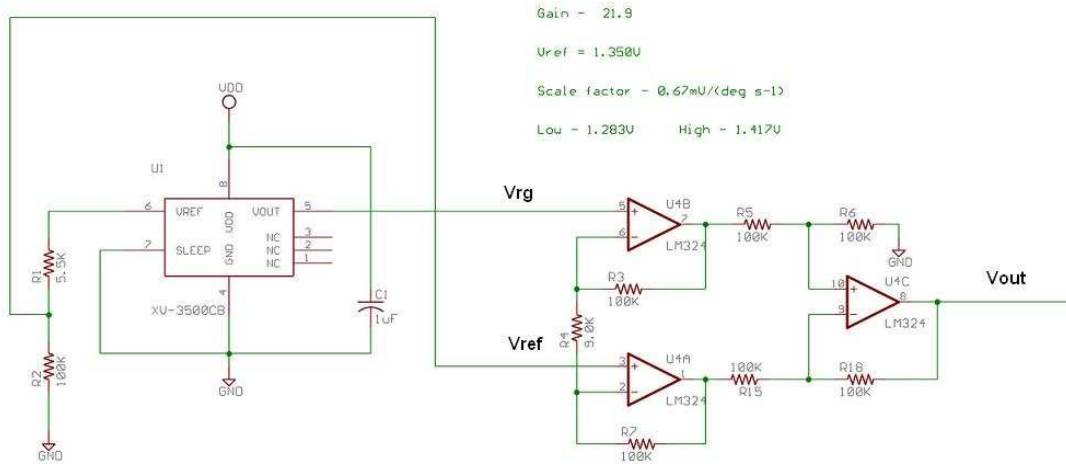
Gain - 21.9

Vref = 1.350V

Scale factor - 0.67mV/(deg s-1)

Low - 1.283V High - 1.417V

VDD

U1

8

6 VREF

VDD

VOUT 5

2 SLEEP

GND

NC 3

NC 2

NC 1

4

XV-3500CB

R1 5.5K

R2 100K

GND

C1 1uF

GND

Vrg

5 +

6 -

U4B

7

LM324

R5

100K

R6

100K

GND

R3

100K

R4 9.0K

10 +

9 -

U4C

8

LM324

Vout

Vref

3 +

2 -

U4A

1

LM324

100K

R15

R18

100K

R7

100K